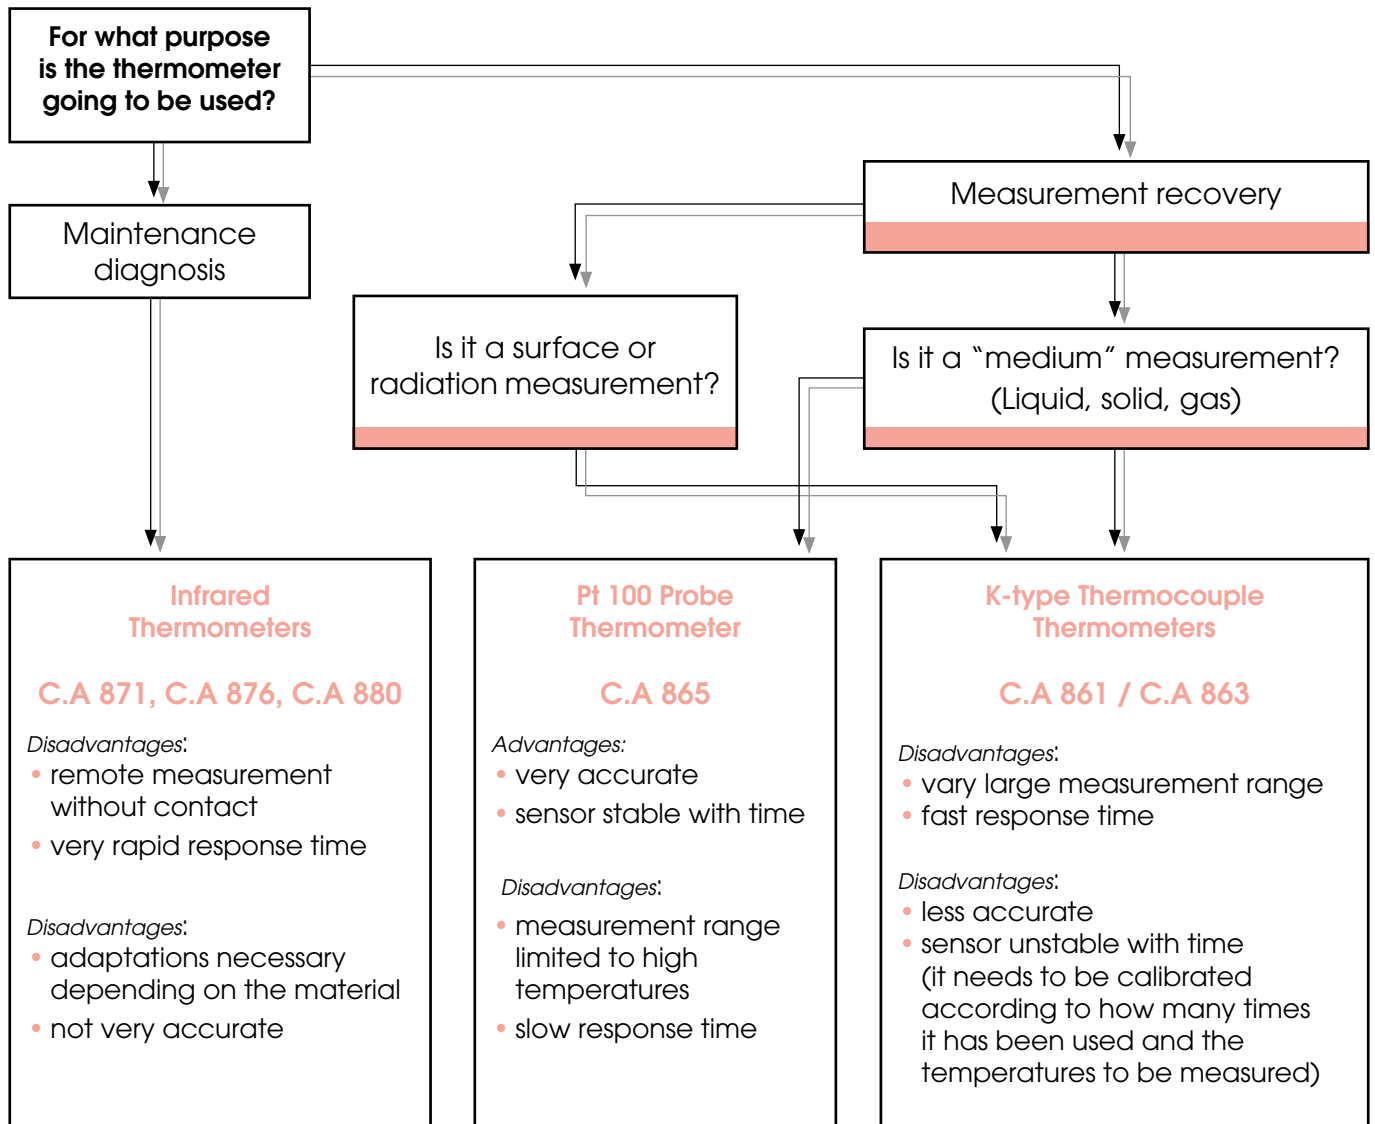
For what purpose is the thermometer going to be used?

Maintenance diagnosis

Measurement recovery

Is it a surface or radiation measurement?

Is it a “medium” measurement? (Liquid, solid, gas)

Infrared Thermometers

C.A 871, C.A 876, C.A 880

Disadvantages:
• remote measurement without contact
• very rapid response time

Disadvantages:
• adaptations necessary depending on the material
• not very accurate

Pt 100 Probe Thermometer

C.A 865

Advantages:
• very accurate
• sensor stable with time

Disadvantages:
• measurement range limited to high temperatures
• slow response time

K-type Thermocouple Thermometers

C.A 861 / C.A 863

Disadvantages:
• vary large measurement range
• fast response time

Disadvantages:
• less accurate
• sensor unstable with time (it needs to be calibrated according to how many times it has been used and the temperatures to be measured)